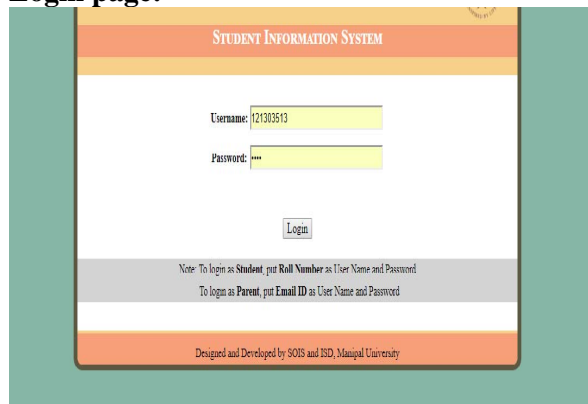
Login page:

STUDENT INFORMATION SYSTEM

Username: 121303513

Password: ••••

Login

Note: To login as Student, put Roll Number as User Name and Password

To login as Parent, put Email ID as User Name and Password

Designed and Developed by SOIS and ISD, Manipal University